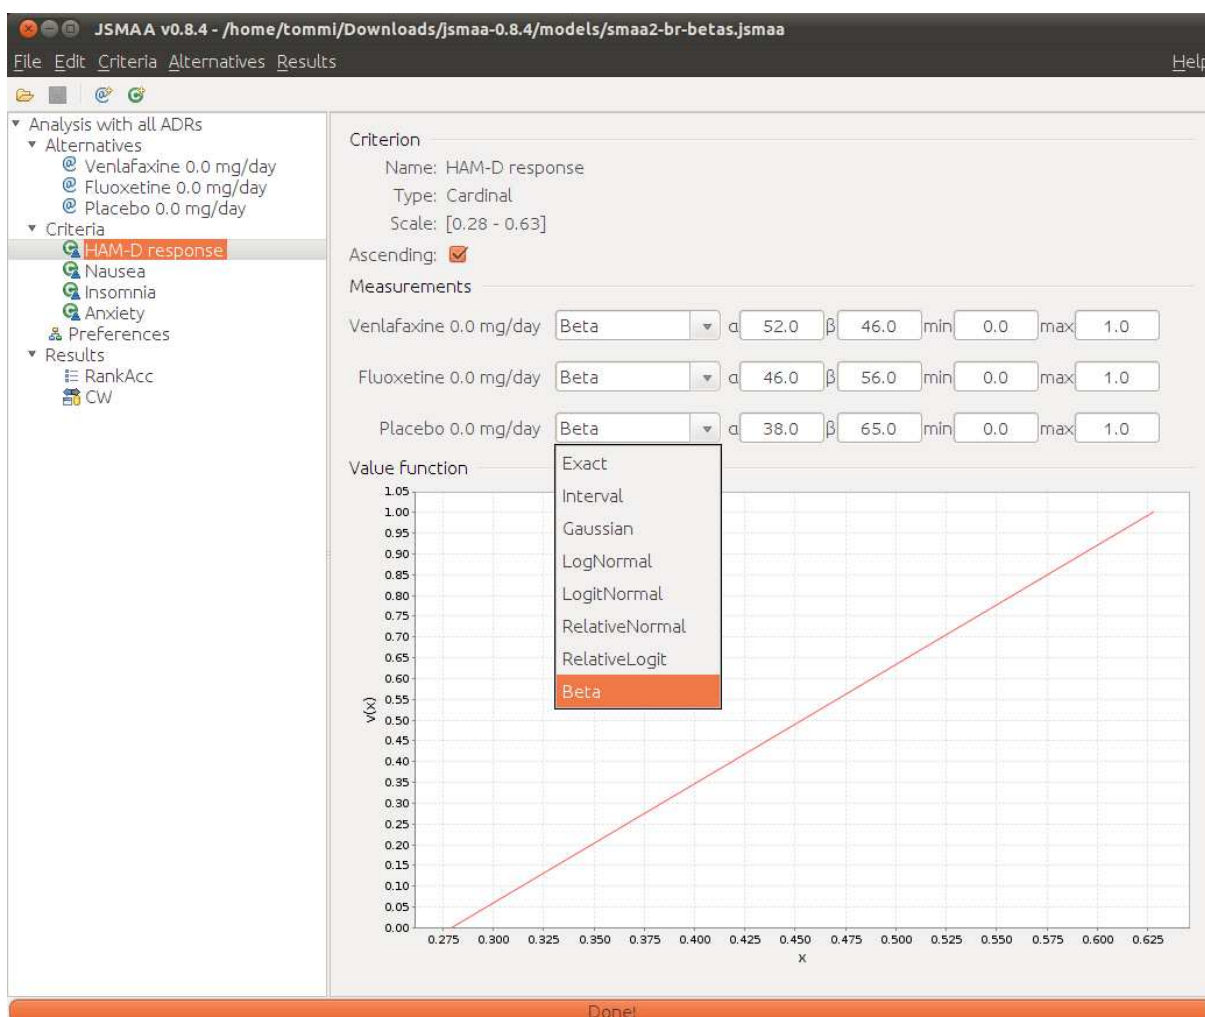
JSMAA v0.8.4 - /home/tommi/Downloads/jsmaa-0.8.4/models/smaa2-br-betas.jsmaa

File Edit Criteria Alternatives Results Help

Analysis with all ADRs
Alternatives
Venlafaxine 0.0 mg/day
Fluoxetine 0.0 mg/day
Placebo 0.0 mg/day
Criteria
HAM-D response
Nausea
Insomnia
Anxiety
Preferences
Results
RankAcc
CW

Criterion
Name: HAM-D response
Type: Cardinal
Scale: [0.28 - 0.63]
Ascending:
Measurements

| | | | | | |
|---|---|---|---|---|---|
| Venlafaxine 0.0 mg/day | Beta | α 52.0 | β 46.0 | min 0.0 | max 1.0 |
| Fluoxetine 0.0 mg/day | Beta | α 46.0 | β 56.0 | min 0.0 | max 1.0 |
| Placebo 0.0 mg/day | Beta | α 38.0 | β 65.0 | min 0.0 | max 1.0 |

Exact
Interval
Gaussian
LogNormal
LogitNormal
RelativeNormal
RelativeLogit
Beta

Value function

1.05 1.00 0.95 0.90 0.85 0.80 0.75 0.70 0.65 0.60 0.55 0.50 0.45 0.40 0.35 0.30 0.25 0.20 0.15 0.10 0.05 0.00

v(x)

0.275 0.300 0.325 0.350 0.375 0.400 0.425 0.450 0.475 0.500 0.525 0.550 0.575 0.600 0.625

x

Done!